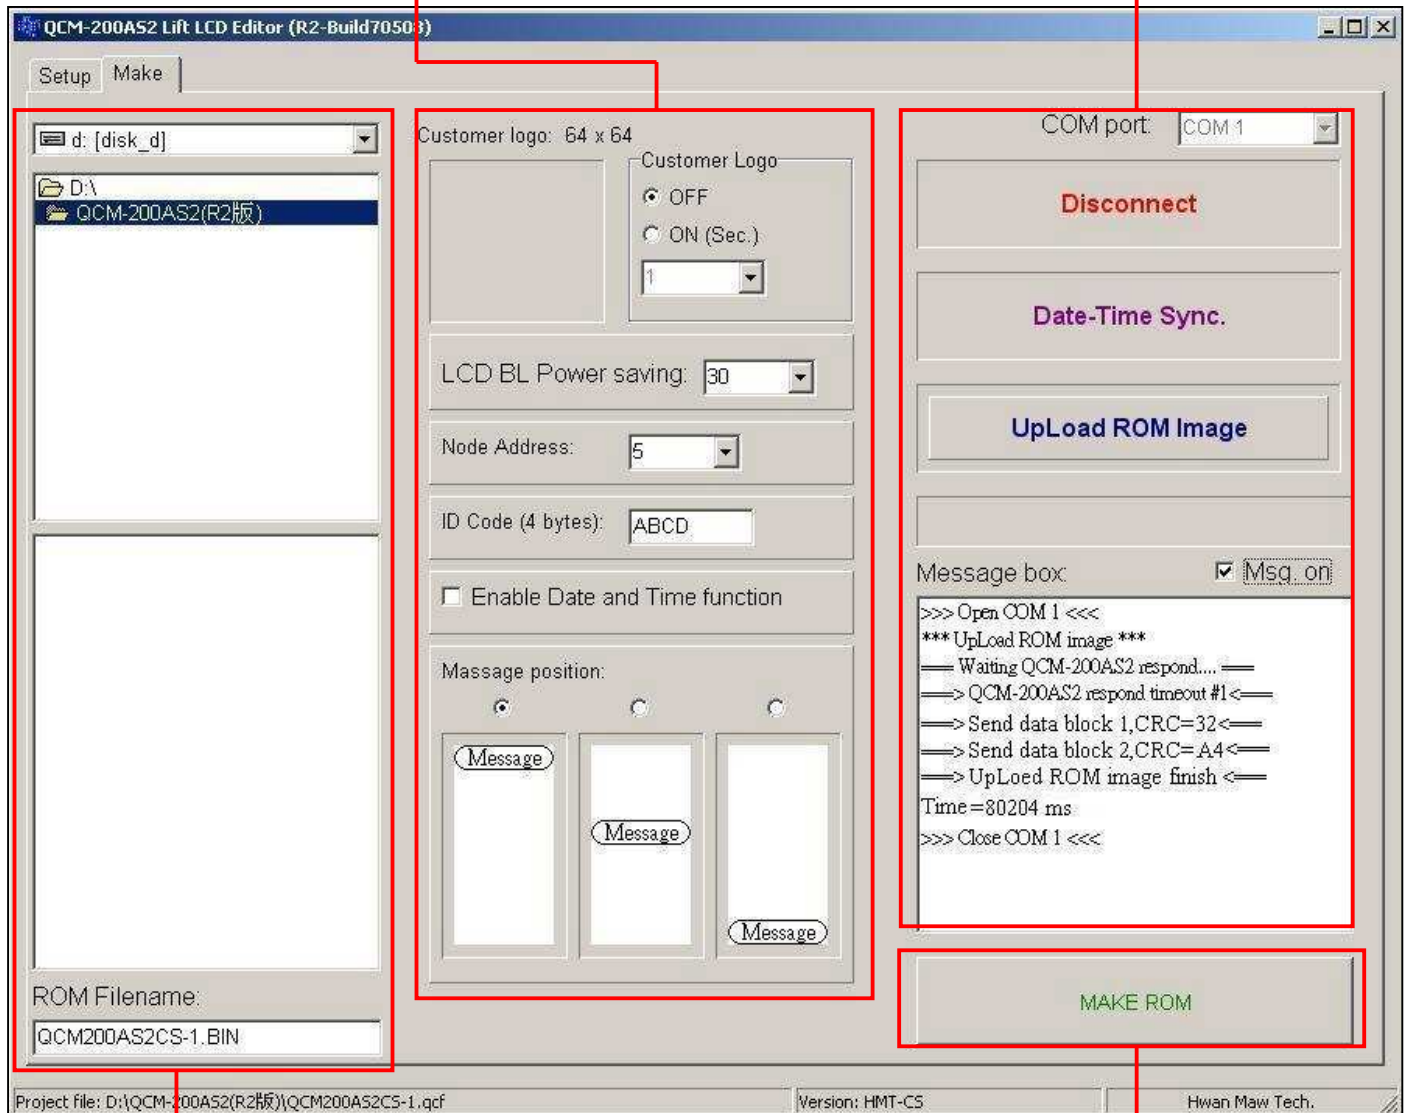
QCM-200AS2 Lift LCD Editor (R2-Build70503)

Setup Make

d: [disk_d]

D:\
QCM-200AS2(R2版)

ROM Filename:
QCM200AS2CS-1.BIN

Customer logo: 64 x 64
Customer Logo
OFF
ON (Sec.)
1

LCD BL Power saving: 30

Node Address: 5

ID Code (4 bytes): ABCD

Enable Date and Time function

Massage position:

Message
Message
Message

COM port: COM 1

Disconnect

Date-Time Sync.

UpLoad ROM Image

Message box: Msg. on

>>> Open COM 1 <<<
*** UpLoad ROM image ***
== Waiting QCM-200AS2 respond.... ==
==> QCM-200AS2 respond timeout #1<==
==> Send data block 1,CRC=32<==
==> Send data block 2,CRC=A4<==
==> UpLoed ROM image finish <==
Time=80204 ms
>>> Close COM 1 <<<

MAKE ROM

Project file: D:\QCM-200AS2(R2版)\QCM200AS2CS-1.qcf
Version: HMT-CS
Hwan Maw Tech.